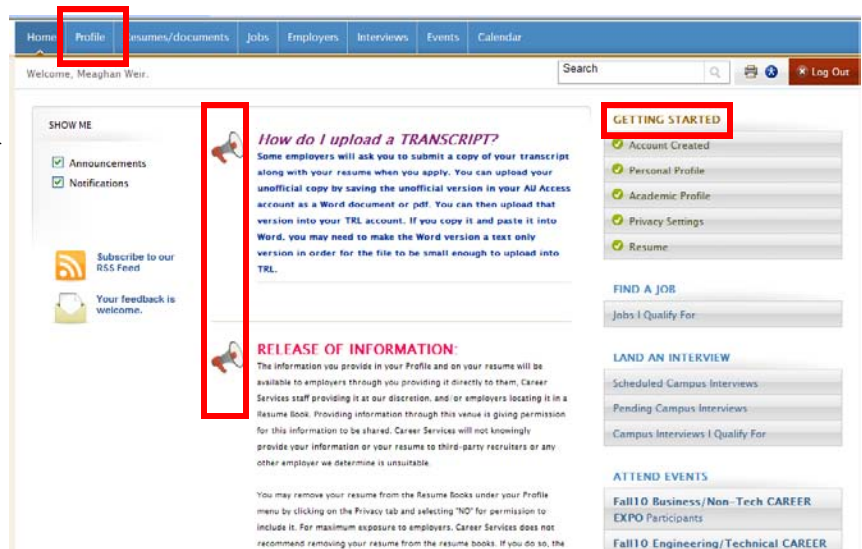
Home Profile Resumes/documents Jobs Employers Interviews Events Calendar

Welcome, Meaghan Weir.

Search

Log Out

SHOW ME

Announcements

Notifications

Subscribe to our RSS Feed

Your feedback is welcome.

How do I upload a TRANSCRIPT?

Some employers will ask you to submit a copy of your transcript along with your resume when you apply. You can upload your unofficial copy by saving the unofficial version in your AU Access account as a Word document or pdf. You can then upload that version into your TRL account. If you copy it and paste it into Word, you may need to make the Word version a text only version in order for the file to be small enough to upload into TRL.

RELEASE OF INFORMATION:

The information you provide in your Profile and on your resume will be available to employers through you providing it directly to them, Career Services staff providing it at our discretion, and/or employers locating it in a Resume Book. Providing information through this venue is giving permission for this information to be shared. Career Services will not knowingly provide your information or your resume to third-party recruiters or any other employer we determine is unsuitable.

You may remove your resume from the Resume Books under your Profile menu by clicking on the Privacy tab and selecting "NO" for permission to include it. For maximum exposure to employers, Career Services does not recommend removing your resume from the resume books. If you do so, the

GETTING STARTED

Account Created

Personal Profile

Academic Profile

Privacy Settings

Resume

FIND A JOB

Jobs I Qualify For

LAND AN INTERVIEW

Scheduled Campus Interviews

Pending Campus Interviews

Campus Interviews I Qualify For

ATTEND EVENTS

Fall10 Business/Non-Tech CAREER EXPO Participants

Fall10 Engineering/Technical CAREER